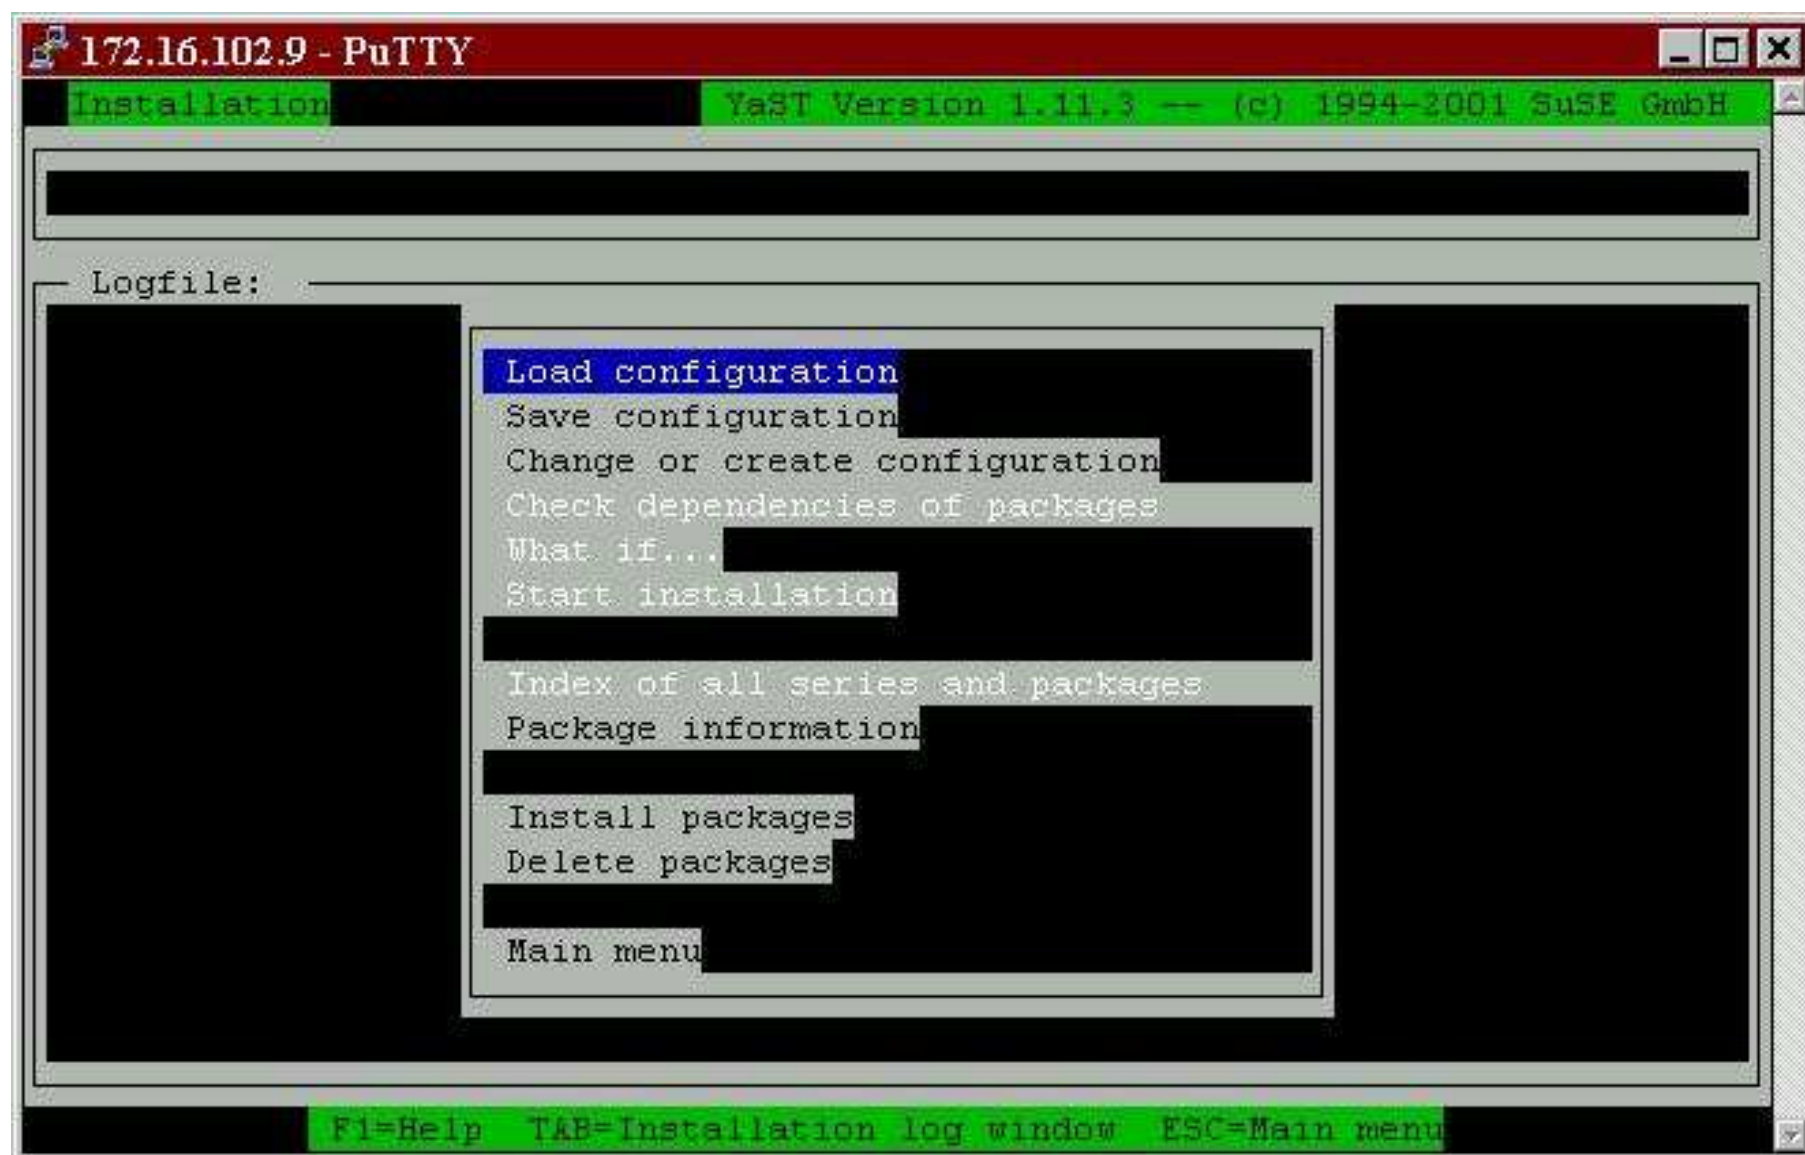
172.16.102.9 - PuTTY

Installation

YaST Version 1.11.3 -- (c) 1994-2001 SuSE GmbH

Logfile:

Load configuration
Save configuration
Change or create configuration
Check dependencies of packages
What if...
Start installation

Index of all series and packages
Package information

Install packages
Delete packages

Main menu

F1=Help TAB=Installation log window ESC=Main menu